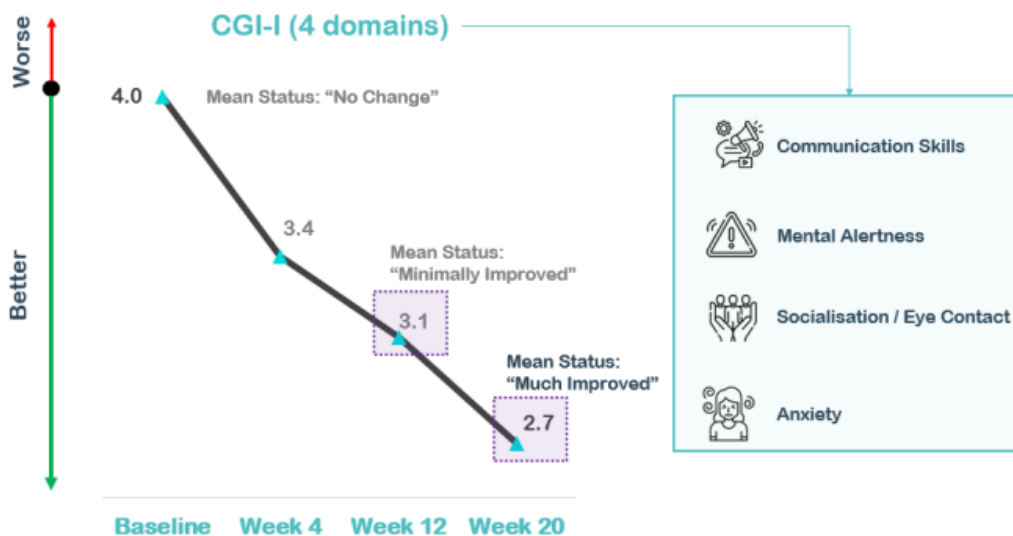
CGI-I (4 domains)

Worse

Better

4.0

Mean Status: “No Change”

3.4

Mean Status: “Minimally Improved”

3.1

Mean Status: “Much Improved”

2.7

Baseline Week 4 Week 12 Week 20

Communication Skills

Mental Alertness

Socialisation / Eye Contact

Anxiety